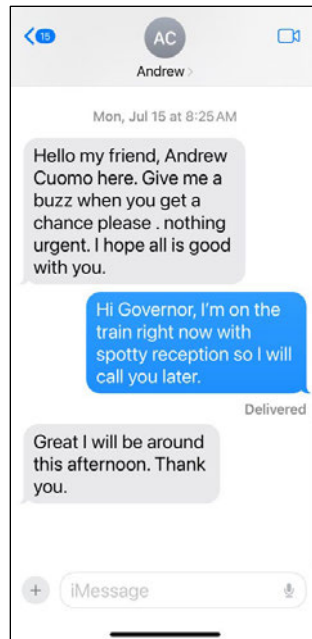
15

AC

Andrew >

Mon, Jul 15 at 8:25 AM

Hello my friend, Andrew Cuomo here. Give me a buzz when you get a chance please . nothing urgent. I hope all is good with you.

Hi Governor, I'm on the train right now with spotty reception so I will call you later.

Delivered

Great I will be around this afternoon. Thank you.

iMessage